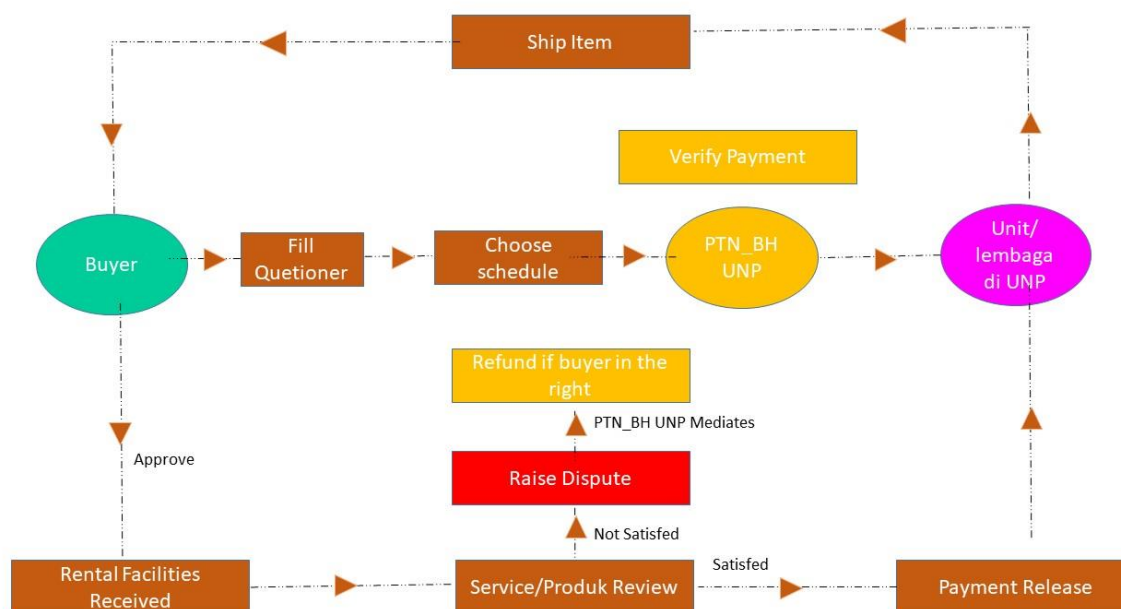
Ship Item

Verify Payment

Buyer

Fill Quetioner

Choose schedule

PTN_BH UNP

Unit/ lembaga di UNP

Refund if buyer in the right

PTN_BH UNP Mediates

Approve

Raise Dispute

Not Satisfed

Satisfed

Rental Facilities Received

Service/Produk Review

Payment Release